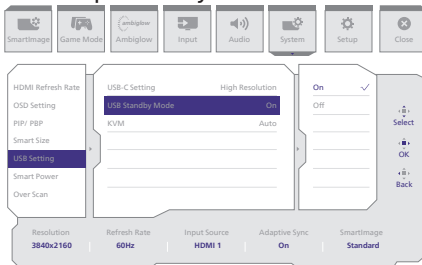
SmartImage
Game Mode
ambiglow
Ambiglow
Input
Audio
System
Setup
Close

HDMI Refresh Rate
OSD Setting
PIP/ PBP
Smart Size
USB Setting
Smart Power
Over Scan

USB-C Setting High Resolution
USB Standby Mode On
KVM Auto

On ✓
Off

Select
OK
Back

| Resolution | Refresh Rate | Input Source | Adaptive Sync | SmartImage |
|---|---|---|---|---|
| 3840x2160 | 60Hz | HDMI 1 | On | Standard |